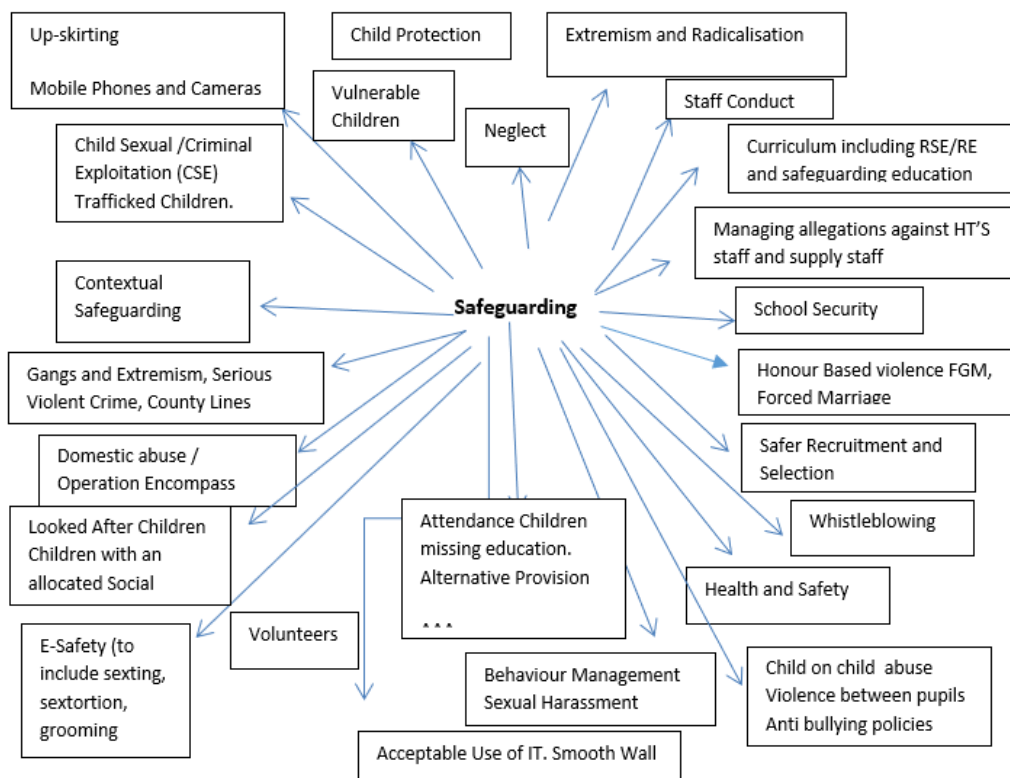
Up-skirting

Mobile Phones and Cameras

Child Protection

Extremism and Radicalisation

Vulnerable Children

Neglect

Staff Conduct

Child Sexual /Criminal Exploitation (CSE) Trafficked Children.

Curriculum including RSE/RE and safeguarding education

Managing allegations against HT'S staff and supply staff

Contextual Safeguarding

Safeguarding

School Security

Gangs and Extremism, Serious Violent Crime, County Lines

Honour Based violence FGM, Forced Marriage

Domestic abuse / Operation Encompass

Safer Recruitment and Selection

Looked After Children Children with an allocated Social

Attendance Children missing education. Alternative Provision

Whistleblowing

Health and Safety

E-Safety (to include sexting, sextortion, grooming

Volunteers

Behaviour Management Sexual Harassment

Child on child abuse Violence between pupils Anti bullying policies

Acceptable Use of IT. Smooth Wall